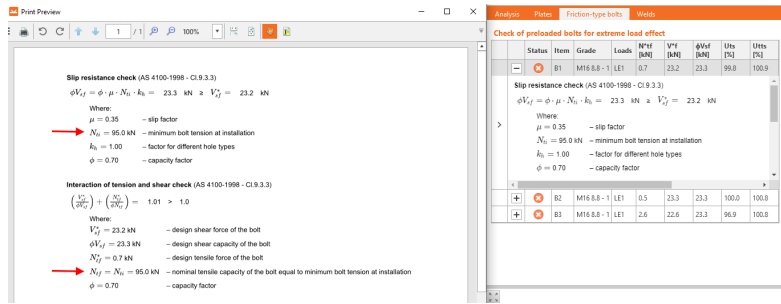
Print Preview

1 / 1 100%

Slip resistance check (AS 4100-1998 - Cl.9.3.3)

$\phi V_{sf} = \phi \cdot \mu \cdot N_{ti} \cdot k_h = 23.3$ kN $\geq V^*_{sf} = 23.2$ kN

Where:

$\mu = 0.35$ – slip factor

$N_{ti} = 95.0$ kN – minimum bolt tension at installation

$k_h = 1.00$ – factor for different hole types

$\phi = 0.70$ – capacity factor

Interaction of tension and shear check (AS 4100-1998 - Cl.9.3.3)

$\left(\frac{V^*_{sf}}{\phi V_{sf}}\right) + \left(\frac{N^*_{tf}}{\phi N_{tf}}\right) = 1.01 > 1.0$

Where:

$V^*_{sf} = 23.2$ kN – design shear force of the bolt

$\phi V_{sf} = 23.3$ kN – design shear capacity of the bolt

$N^*_{tf} = 0.7$ kN – design tensile force of the bolt

$N_{tf} = N_{ti} = 95.0$ kN – nominal tensile capacity of the bolt equal to minimum bolt tension at installation

$\phi = 0.70$ – capacity factor

Analysis Plates Friction-type bolts Welds

Check of preloaded bolts for extreme load effect

| | Status | Item | Grade | Loads | N*tf [kN] | V*f [kN] | ϕVsf [kN] | Uts [%] | Utts [%] |
|---|---|---|---|---|---|---|---|---|---|
| − | | B1 | M16 8.8 - 1 | LE1 | 0.7 | 23.2 | 23.3 | 99.8 | 100.9 |

Slip resistance check (AS 4100-1998 - Cl.9.3.3)

$\phi V_{sf} = \phi \cdot \mu \cdot N_{ti} \cdot k_h = 23.3$ kN $\geq V^*_{sf} = 23.2$ kN

Where:

$\mu = 0.35$ – slip factor

$N_{ti} = 95.0$ kN – minimum bolt tension at installation

$k_h = 1.00$ – factor for different hole types

$\phi = 0.70$ – capacity factor

| | Status | Item | Grade | Loads | N*tf [kN] | V*f [kN] | ϕVsf [kN] | Uts [%] | Utts [%] |
|---|---|---|---|---|---|---|---|---|---|
| + | | B2 | M16 8.8 - 1 | LE1 | 0.5 | 23.3 | 23.3 | 100.0 | 100.8 |
| + | | B3 | M16 8.8 - 1 | LE1 | 2.6 | 22.6 | 23.3 | 96.9 | 100.8 |